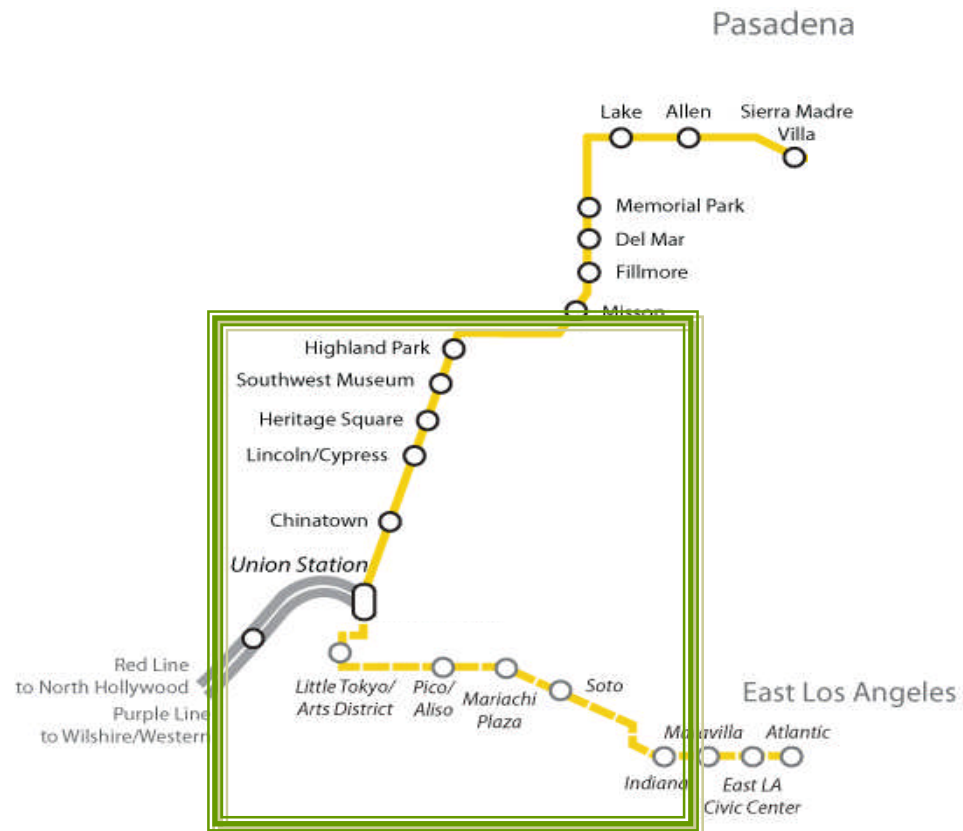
Pasadena

Lake
Allen
Sierra Madre Villa

Memorial Park
Del Mar
Fillmore
Misson

Highland Park
Southwest Museum
Heritage Square
Lincoln/Cypress

Chinatown

Union Station

Red Line to North Hollywood
Purple Line to Wilshire/Western

Little Tokyo/ Arts District
Pico/ Aliso
Mariachi Plaza
Soto

East Los Angeles

Maravilla
Atlantic
Indiana
East LA Civic Center